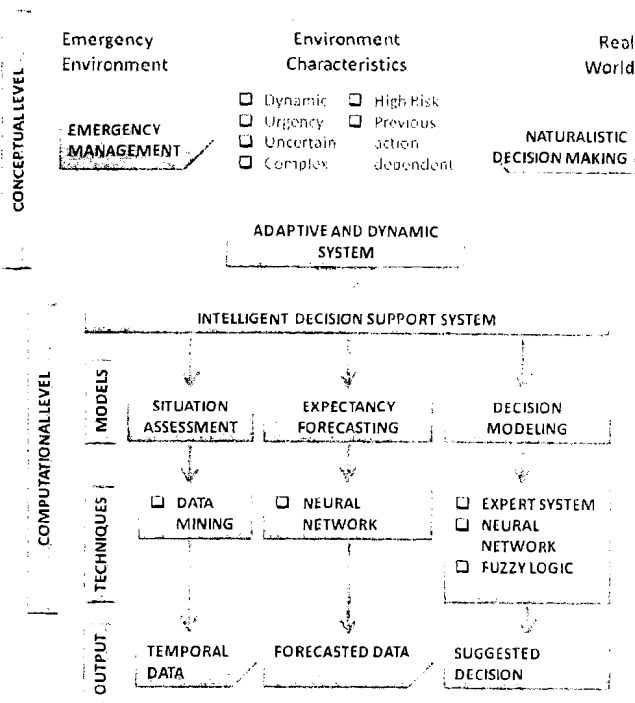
CONCEPTUAL LEVEL

Emergency Environment

Environment Characteristics

Real World

EMERGENCY MANAGEMENT

- Dynamic
- Urgency
- Uncertain
- Complex
- High Risk
- Previous action dependent

NATURALISTIC DECISION MAKING

ADAPTIVE AND DYNAMIC SYSTEM

COMPUTATIONAL LEVEL

INTELLIGENT DECISION SUPPORT SYSTEM

MODELS

SITUATION ASSESSMENT

EXPECTANCY FORECASTING

DECISION MODELING

TECHNIQUES

- DATA MINING

- NEURAL NETWORK

- EXPERT SYSTEM
- NEURAL NETWORK
- FUZZY LOGIC

OUTPUT

TEMPORAL DATA

FORECASTED DATA

SUGGESTED DECISION